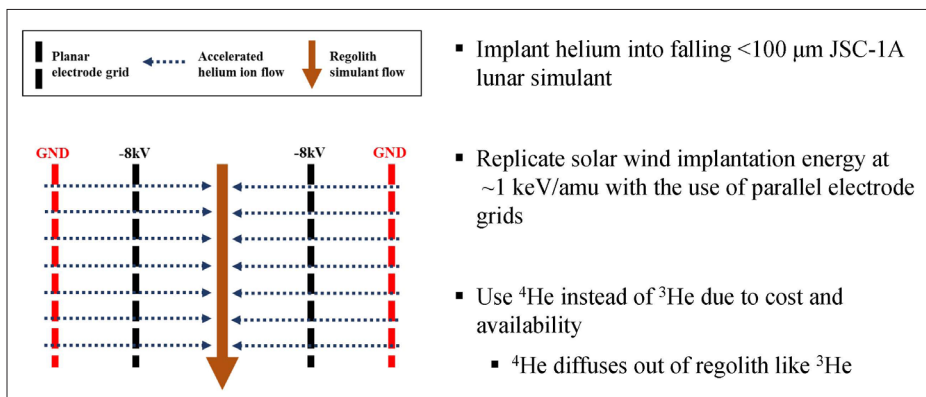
Planar electrode grid

Accelerated helium ion flow

Regolith simulant flow

GND

-8kV

-8kV

GND

▪ Implant helium into falling <100 µm JSC-1A lunar simulant

▪ Replicate solar wind implantation energy at ~1 keV/amu with the use of parallel electrode grids

▪ Use $^4$He instead of $^3$He due to cost and availability

▪ $^4$He diffuses out of regolith like $^3$He